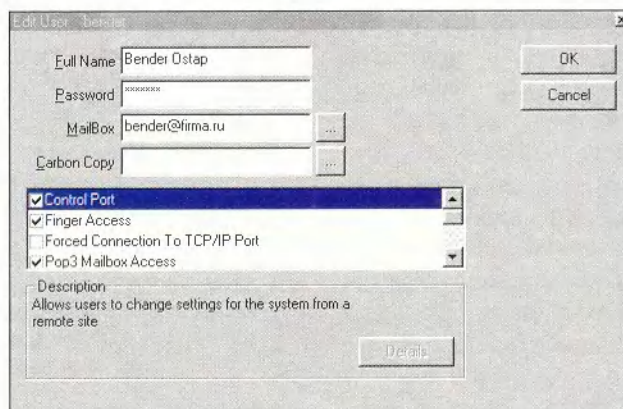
Edit User - bender

Full Name Bender Ostap
Password *******
MailBox bender@firma.ru ...
Carbon Copy ...

OK
Cancel

Control Port
Finger Access
Forced Connection To TCP/IP Port
Pop3 Mailbox Access

Description
Allows users to change settings for the system from a remote site

Details